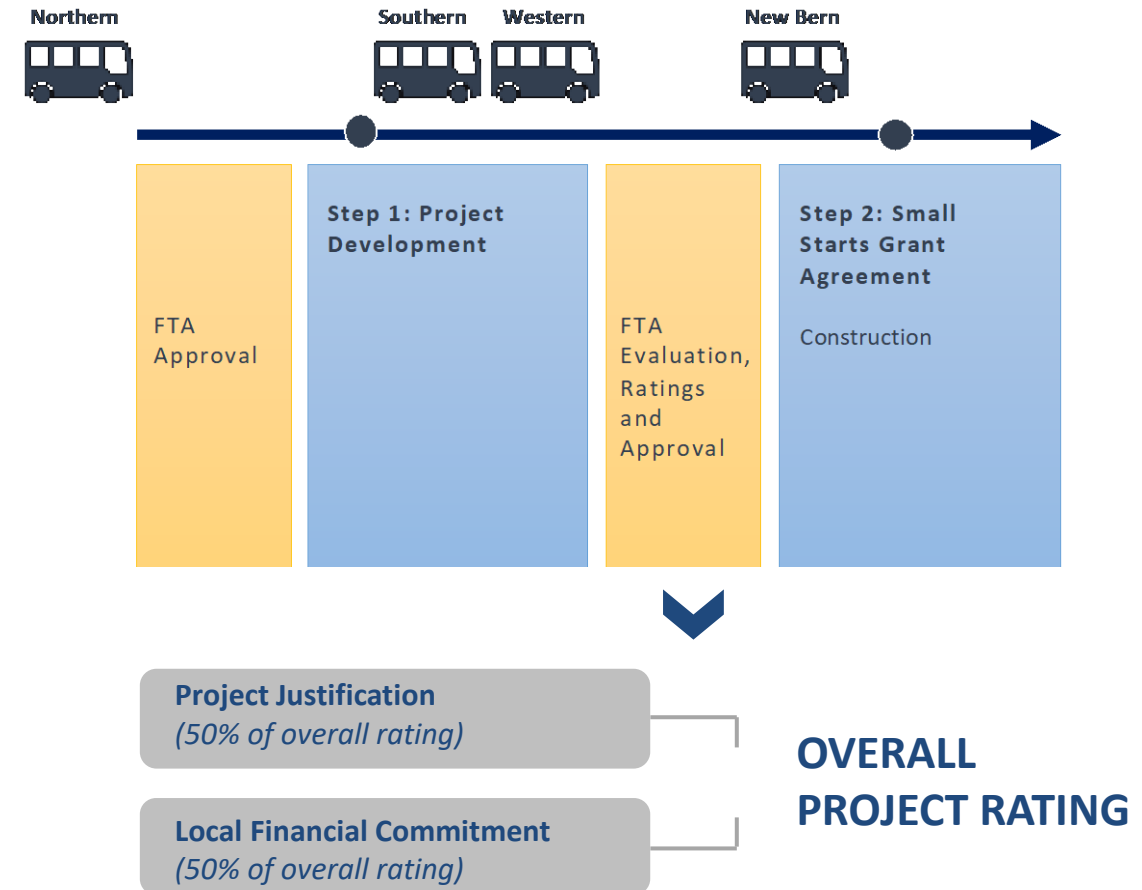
Northern

Southern

Western

New Bern

FTA Approval

Step 1: Project Development

FTA Evaluation, Ratings and Approval

Step 2: Small Starts Grant Agreement

Construction

Project Justification
(50% of overall rating)

Local Financial Commitment
(50% of overall rating)

OVERALL PROJECT RATING